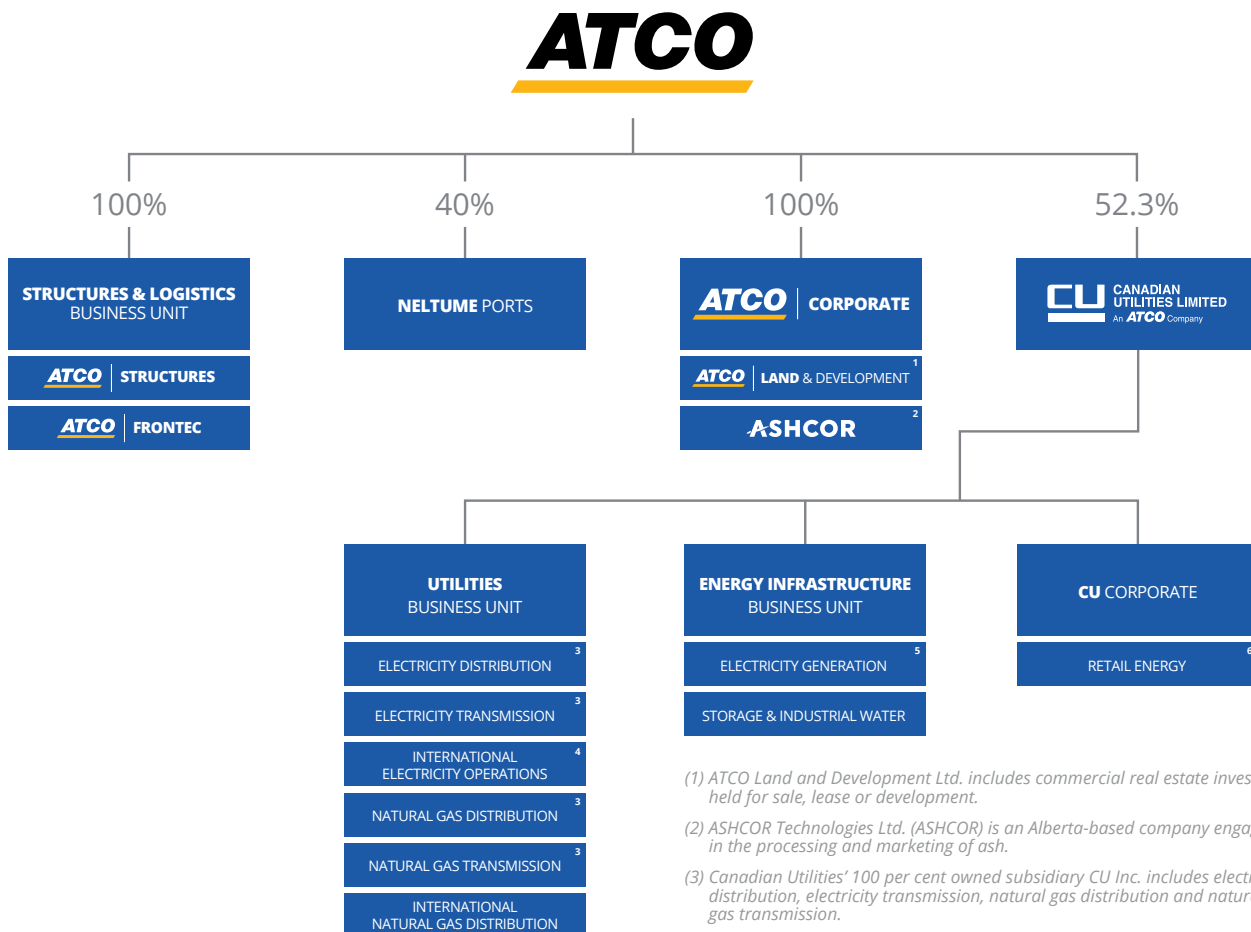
ATCO

100%

40%

100%

52.3%

STRUCTURES & LOGISTICS BUSINESS UNIT

ATCO | STRUCTURES

ATCO | FRONTEC

NELTUME PORTS

ATCO | CORPORATE

ATCO | LAND & DEVELOPMENT 1

ASHCOR 2

CU CANADIAN UTILITIES LIMITED An ATCO Company

UTILITIES BUSINESS UNIT

ELECTRICITY DISTRIBUTION 3

ELECTRICITY TRANSMISSION 3

INTERNATIONAL ELECTRICITY OPERATIONS 4

NATURAL GAS DISTRIBUTION 3

NATURAL GAS TRANSMISSION 3

INTERNATIONAL NATURAL GAS DISTRIBUTION

ENERGY INFRASTRUCTURE BUSINESS UNIT

ELECTRICITY GENERATION 5

STORAGE & INDUSTRIAL WATER

CU CORPORATE

RETAIL ENERGY 6

(1) ATCO Land and Development Ltd. includes commercial real estate inves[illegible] held for sale, lease or development.

(2) ASHCOR Technologies Ltd. (ASHCOR) is an Alberta-based company enga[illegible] in the processing and marketing of ash.

(3) Canadian Utilities' 100 per cent owned subsidiary CU Inc. includes elect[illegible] distribution, electricity transmission, natural gas distribution and natur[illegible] gas transmission.